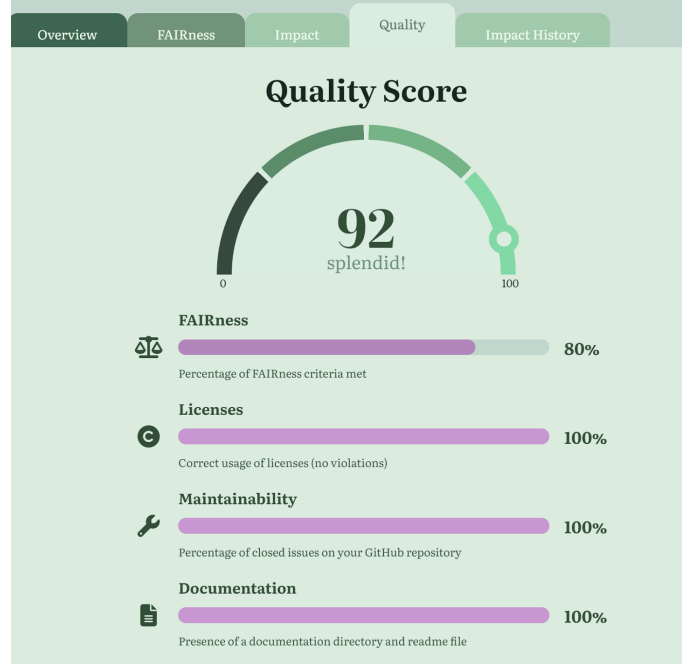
Overview FAIRness Impact Quality Impact History

Quality Score

92
splendid!

0 100

FAIRness
80%
Percentage of FAIRness criteria met

Licenses
100%
Correct usage of licenses (no violations)

Maintainability
100%
Percentage of closed issues on your GitHub repository

Documentation
100%
Presence of a documentation directory and readme file